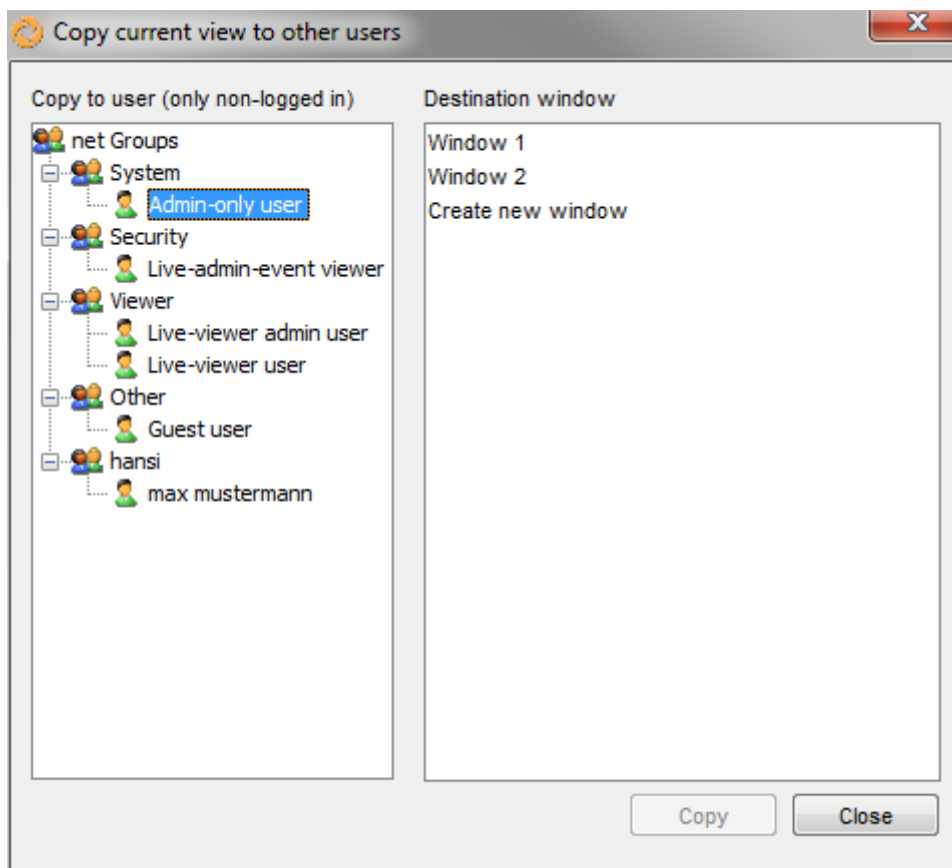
Copy current view to other users

X

Copy to user (only non-logged in)

net Groups
System
Admin-only user
Security
Live-admin-event viewer
Viewer
Live-viewer admin user
Live-viewer user
Other
Guest user
hansi
max mustermann

Destination window

Window 1
Window 2
Create new window

Copy

Close